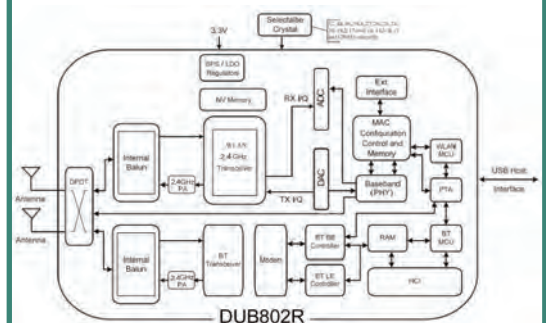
3.3V

Selectable Crystal

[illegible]

SPS / LDO Regulators

NV Memory

RX I/Q

ADC

Ext. Interface

MAC Configuration Control and Memory

WLAN MCU

802.11 2.4 GHz Transceiver

Internal Balun

2.4GHz PA

SPDT

Antenna

Antenna

DAC

TX I/Q

Baseband (PHY)

PTA

USB Host Interface

Internal Balun

2.4GHz PA

BT Transceiver

Modem

BT BR Controller

BT LE Controller

RAM

BT MCU

HCI

DUB802R